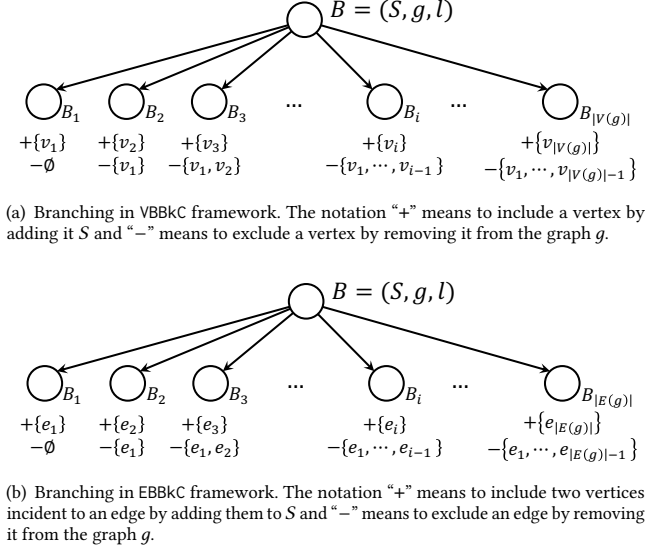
$B = (S, g, l)$

$B_1$ $B_2$ $B_3$ ⋯ $B_i$ ⋯ $B_{|V(g)|}$

$+\{v_1\}$ $-\emptyset$

$+\{v_2\}$ $-\{v_1\}$

$+\{v_3\}$ $-\{v_1, v_2\}$

$+\{v_i\}$ $-\{v_1, \cdots, v_{i-1}\}$

$+\{v_{|V(g)|}\}$ $-\{v_1, \cdots, v_{|V(g)|-1}\}$

(a) Branching in VBBkC framework. The notation "+" means to include a vertex by adding it $S$ and "−" means to exclude a vertex by removing it from the graph $g$.

$B = (S, g, l)$

$B_1$ $B_2$ $B_3$ ⋯ $B_i$ ⋯ $B_{|E(g)|}$

$+\{e_1\}$ $-\emptyset$

$+\{e_2\}$ $-\{e_1\}$

$+\{e_3\}$ $-\{e_1, e_2\}$

$+\{e_i\}$ $-\{e_1, \cdots, e_{i-1}\}$

$+\{e_{|E(g)|}\}$ $-\{e_1, \cdots, e_{|E(g)|-1}\}$

(b) Branching in EBBkC framework. The notation "+" means to include two vertices incident to an edge by adding them to $S$ and "−" means to exclude an edge by removing it from the graph $g$.